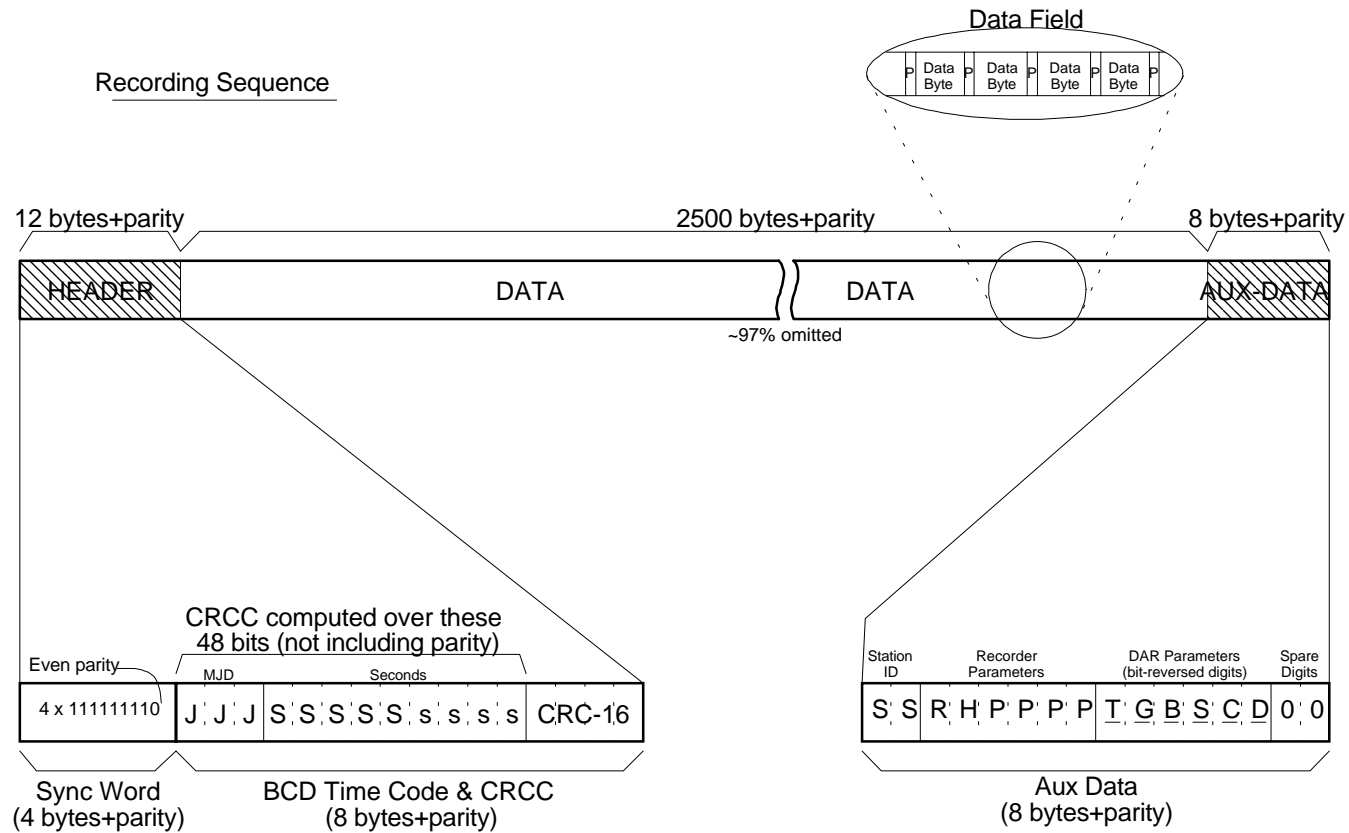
Data Field

P Data Byte P Data Byte P Data Byte P Data Byte P

Recording Sequence

12 bytes+parity

2500 bytes+parity

8 bytes+parity

HEADER

DATA

DATA

AUX-DATA

~97% omitted

CRCC computed over these 48 bits (not including parity)

Even parity

MJD

Seconds

4 x 111111110

J J J S S S S S s s s s

CRC-16

Station ID

Recorder Parameters

DAR Parameters (bit-reversed digits)

Spare Digits

S S R H P P P P T G B S C D 0 0

Sync Word (4 bytes+parity)

BCD Time Code & CRCC (8 bytes+parity)

Aux Data (8 bytes+parity)